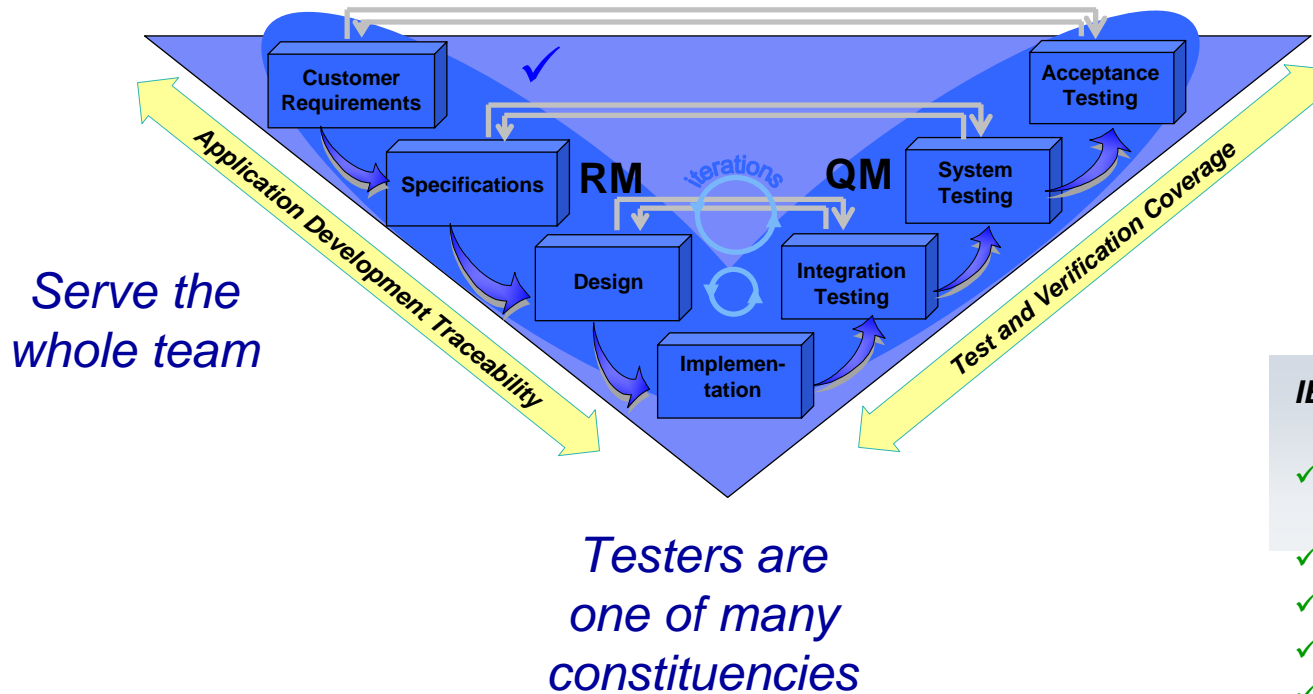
Customer Requirements

Specifications

RM

iterations

QM

Acceptance Testing

System Testing

Design

Integration Testing

Implementation

Application Development Traceability

Test and Verification Coverage

Serve the whole team

Testers are one of many constituencies

IB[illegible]